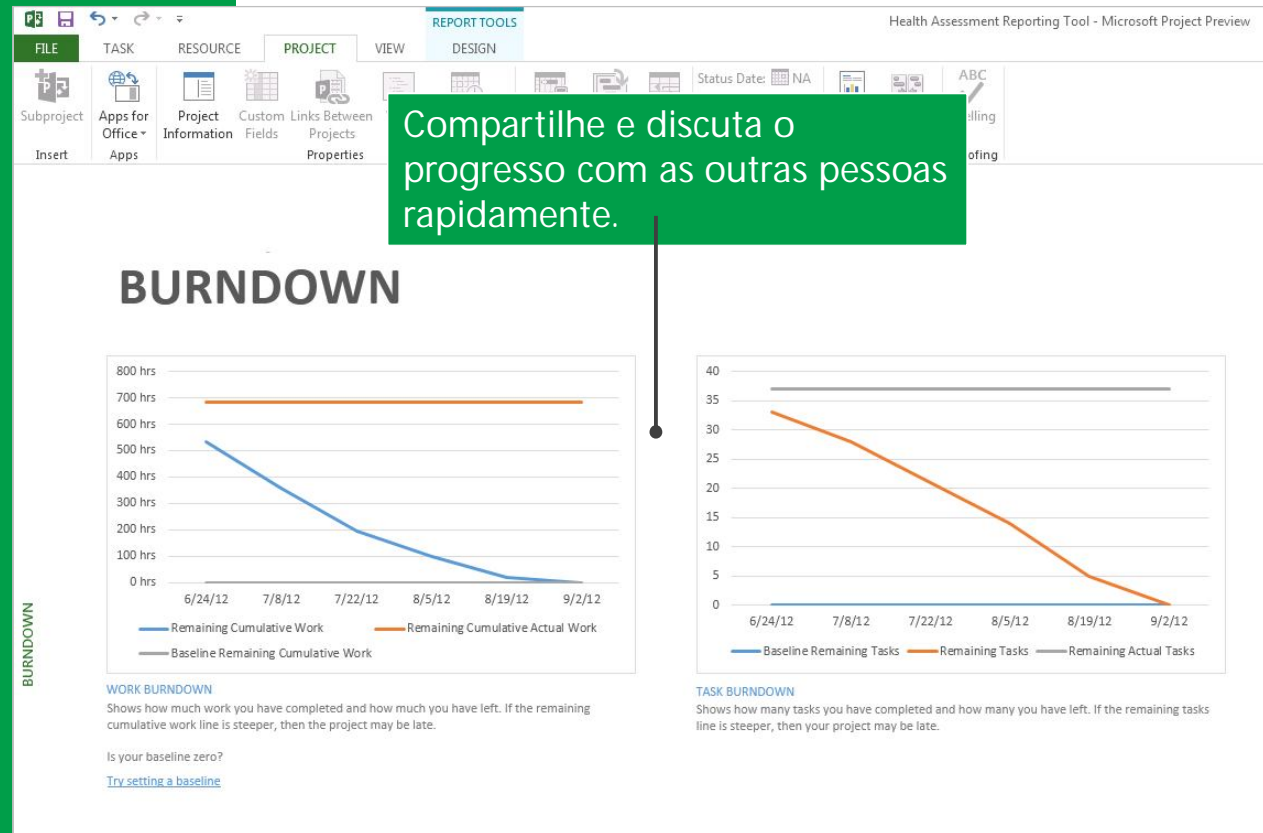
REPORT TOOLS

Health Assessment Reporting Tool - Microsoft Project Preview

FILE TASK RESOURCE PROJECT VIEW DESIGN

Subproject Apps for Office Project Information Custom Fields Links Between Projects Status Date: NA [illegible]elling

Insert Apps Properties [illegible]ofing

Compartilhe e discuta o progresso com as outras pessoas rapidamente.

BURNDOWN

800 hrs
700 hrs
600 hrs
500 hrs
400 hrs
300 hrs
200 hrs
100 hrs
0 hrs
6/24/12 7/8/12 7/22/12 8/5/12 8/19/12 9/2/12

Remaining Cumulative Work Remaining Cumulative Actual Work
Baseline Remaining Cumulative Work

40
35
30
25
20
15
10
5
0
6/24/12 7/8/12 7/22/12 8/5/12 8/19/12 9/2/12

Baseline Remaining Tasks Remaining Tasks Remaining Actual Tasks

BURNDOWN

WORK BURNDOWN
Shows how much work you have completed and how much you have left. If the remaining cumulative work line is steeper, then the project may be late.

Is your baseline zero?

Try setting a baseline

TASK BURNDOWN
Shows how many tasks you have completed and how many you have left. If the remaining tasks line is steeper, then your project may be late.